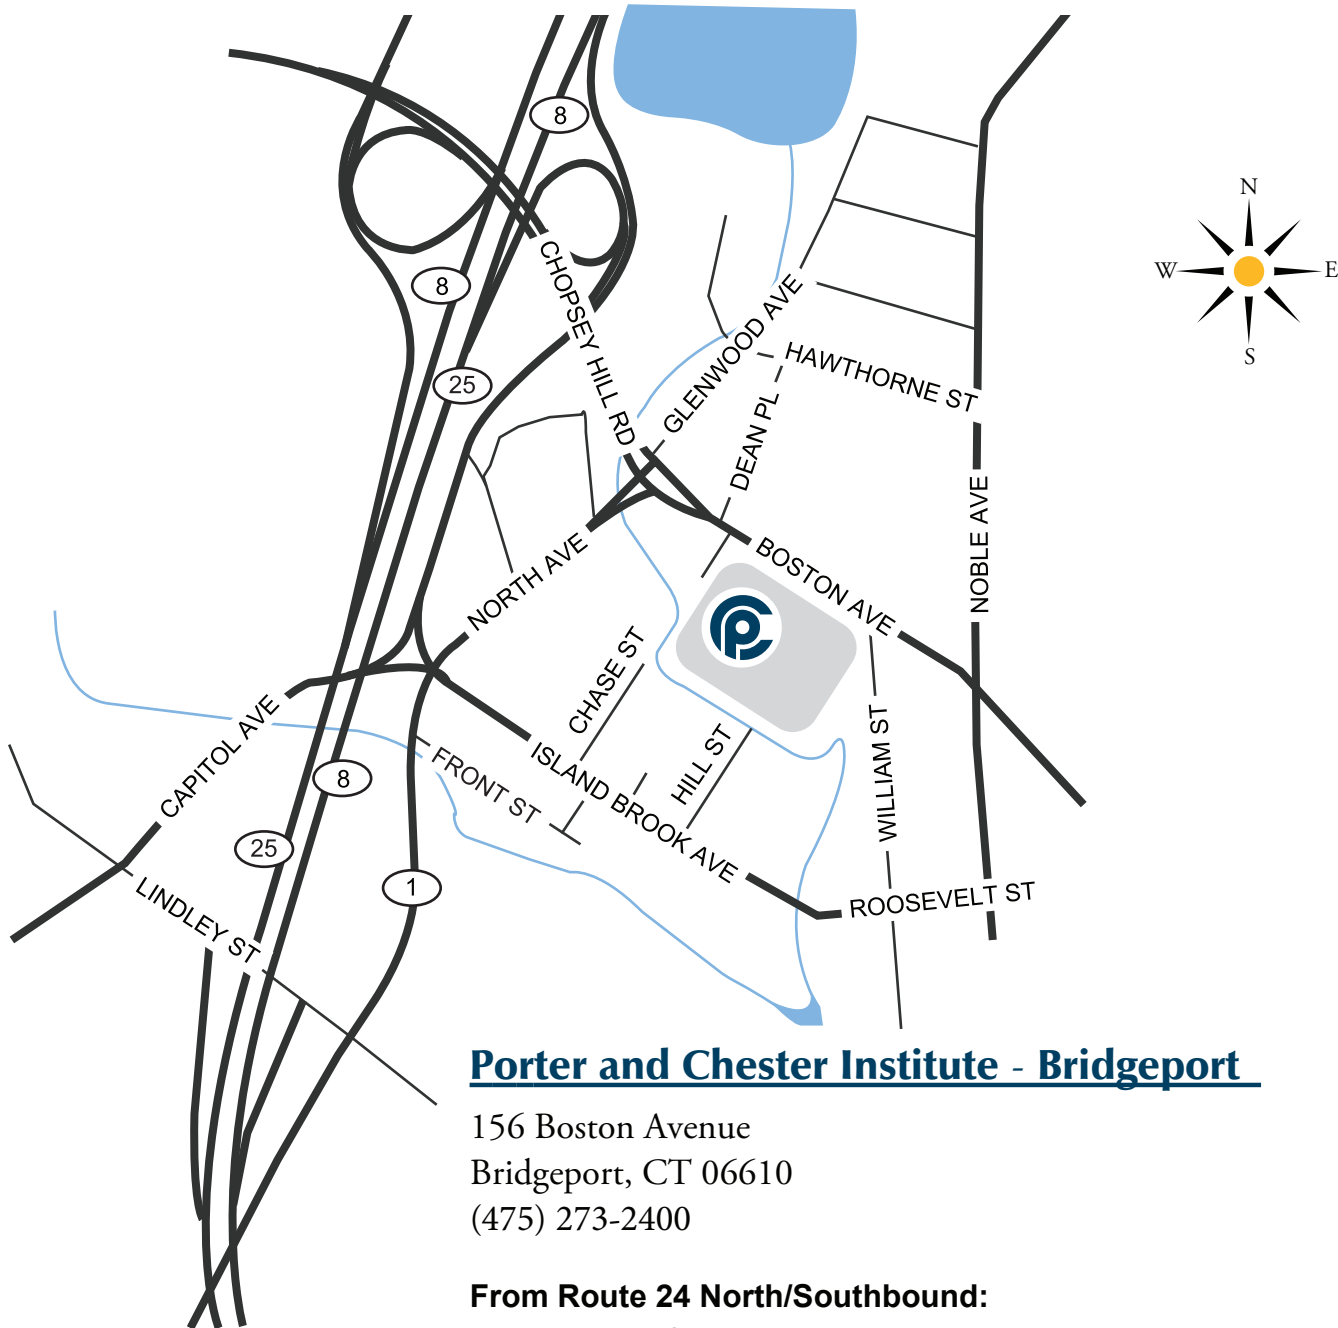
8
8
25
CHOPSEY HILL RD
GLENWOOD AVE
HAWTHORNE ST
DEAN PL
N
W
E
S
NOBLE AVE
BOSTON AVE
NORTH AVE
CHASE ST
CAPITOL AVE
FRONT ST
ISLAND BROOK AVE
HILL ST
WILLIAM ST
8
25
1
LINDLEY ST
ROOSEVELT ST

Porter and Chester Institute - Bridgeport

156 Boston Avenue
Bridgeport, CT 06610
(475) 273-2400

From Route 24 North/Southbound: